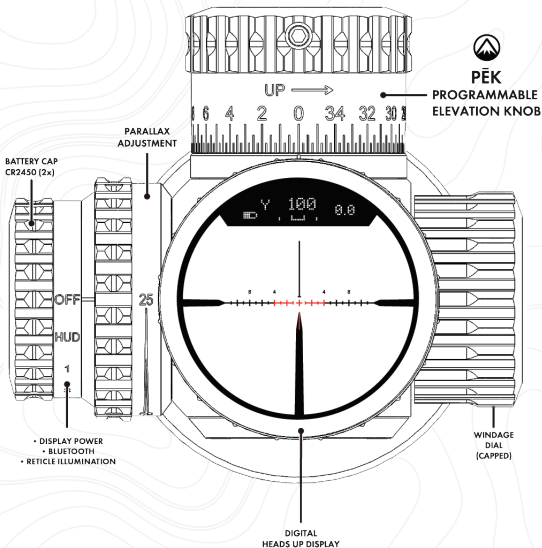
UP ⟶

8 6 4 2 0 34 32 30

PĒK
PROGRAMMABLE
ELEVATION KNOB

PARALLAX
ADJUSTMENT

BATTERY CAP
CR2450 (2x)

Y 100 0.0

8 4 4 8

OFF

HUD

1

25

• DISPLAY POWER
• BLUETOOTH
• RETICLE ILLUMINATION

WINDAGE
DIAL
(CAPPED)

DIGITAL
HEADS UP DISPLAY